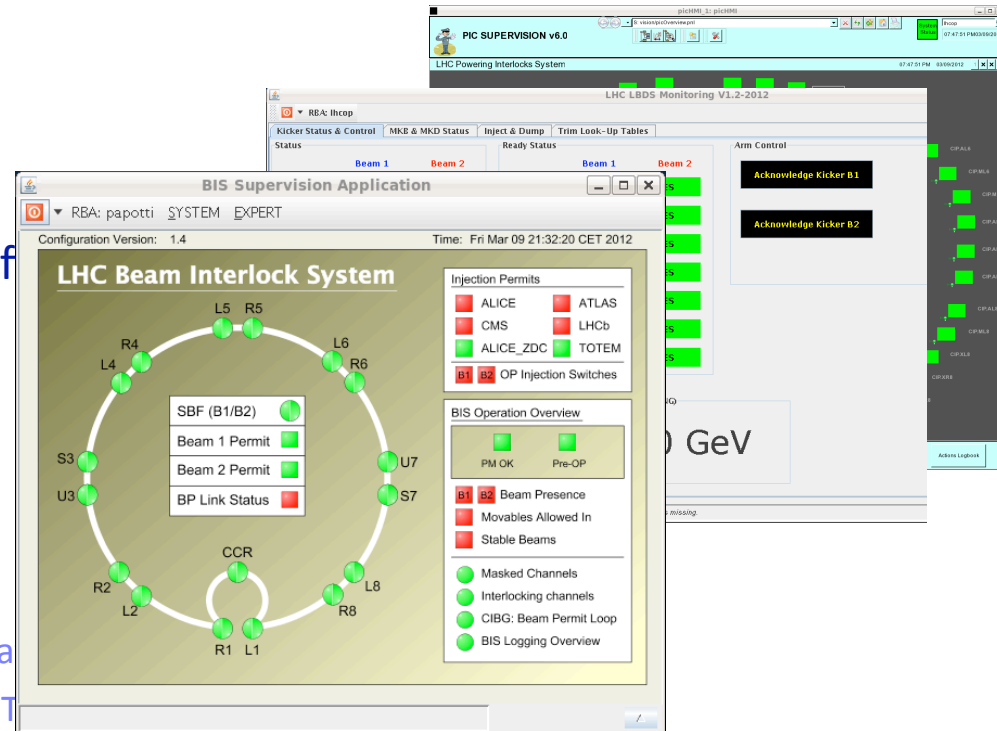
picHMI_1: picHMI

PIC SUPERVISION v6.0

System Status

lhcop

07:47:51 PM 03/09/2012

LHC Powering Interlocks System

07:47:51 PM 03/09/2012

Actions Logbook

LHC LBDS Monitoring V1.2-2012

RBA: lhcop

Kicker Status & Control

MKB & MKD Status

Inject & Dump

Trim Look-Up Tables

Status

Beam 1

Beam 2

Ready Status

Beam 1

Beam 2

Arm Control

Acknowledge Kicker B1

Acknowledge Kicker B2

0 GeV

s missing.

BIS Supervision Application

RBA: papotti SYSTEM EXPERT

Configuration Version: 1.4

Time: Fri Mar 09 21:32:20 CET 2012

LHC Beam Interlock System

L5 R5 L6 R6 R4 L4 S3 U3 U7 S7 R2 L2 CCR L8 R8 R1 L1

SBF (B1/B2)

Beam 1 Permit

Beam 2 Permit

BP Link Status

Injection Permits

ALICE

ATLAS

CMS

LHCb

ALICE_ZDC

TOTEM

B1 B2 OP Injection Switches

BIS Operation Overview

PM OK

Pre-OP

B1 B2 Beam Presence

Movables Allowed In

Stable Beams

Masked Channels

Interlocking channels

CIBG: Beam Permit Loop

BIS Logging Overview